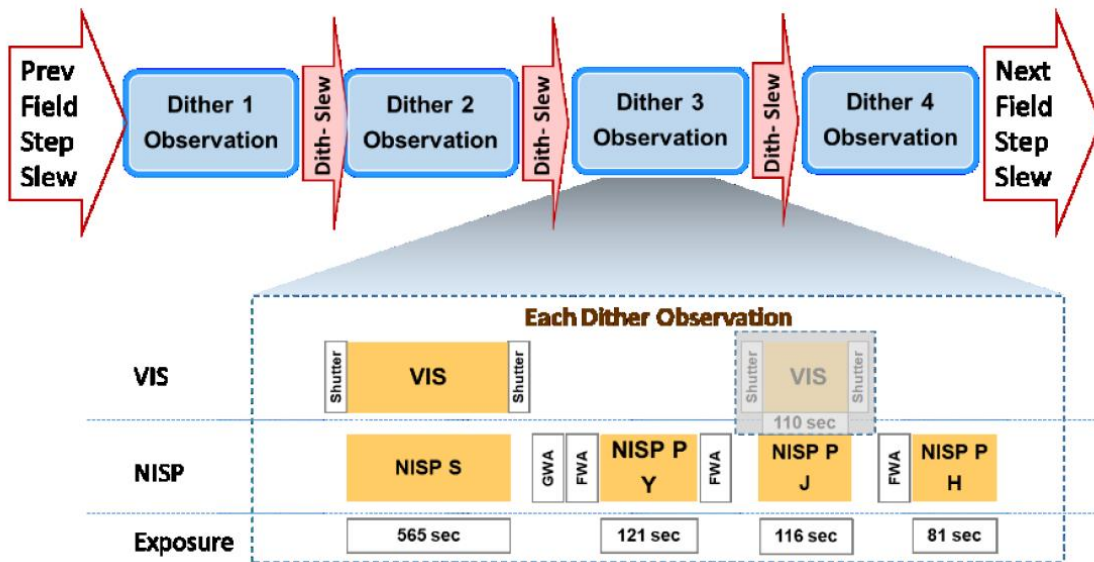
Prev Field Step Slew

Dither 1 Observation

Dith- Slew

Dither 2 Observation

Dith- Slew

Dither 3 Observation

Dith- Slew

Dither 4 Observation

Next Field Step Slew

Each Dither Observation

VIS

Shutter

VIS

Shutter

Shutter

VIS

Shutter

110 sec

NISP

NISP S

GWA

FWA

NISP P Y

FWA

NISP P J

FWA

NISP P H

Exposure

565 sec

121 sec

116 sec

81 sec